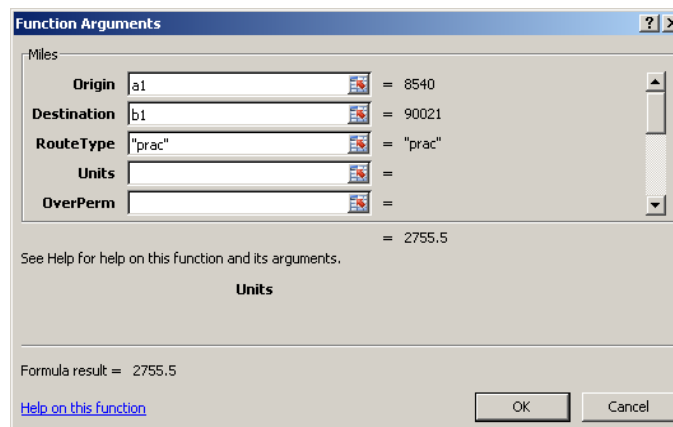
Function Arguments

Miles

Origin a1 = 8540
Destination b1 = 90021
RouteType "prac" = "prac"
Units =
OverPerm =

= 2755.5

See Help for help on this function and its arguments.

Units

Formula result = 2755.5

Help on this function

OK

Cancel